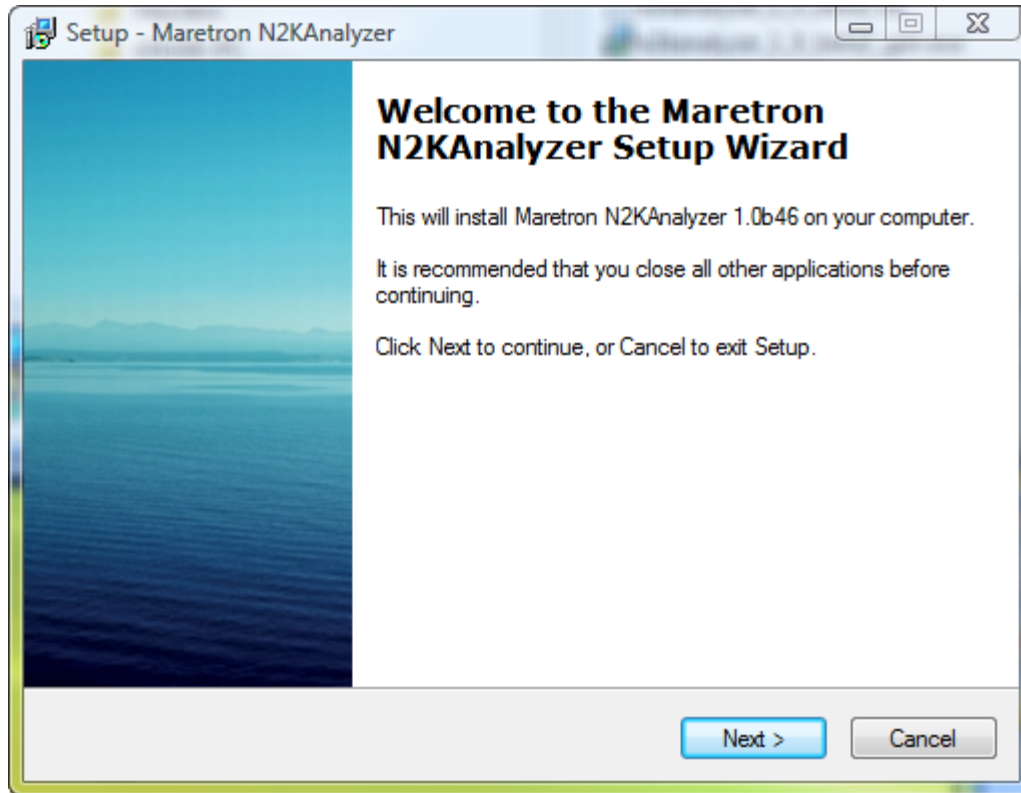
Setup - Maretron N2KAnalyzer

Welcome to the Maretron N2KAnalyzer Setup Wizard

This will install Maretron N2KAnalyzer 1.0b46 on your computer.

It is recommended that you close all other applications before continuing.

Click Next to continue, or Cancel to exit Setup.

Next >

Cancel